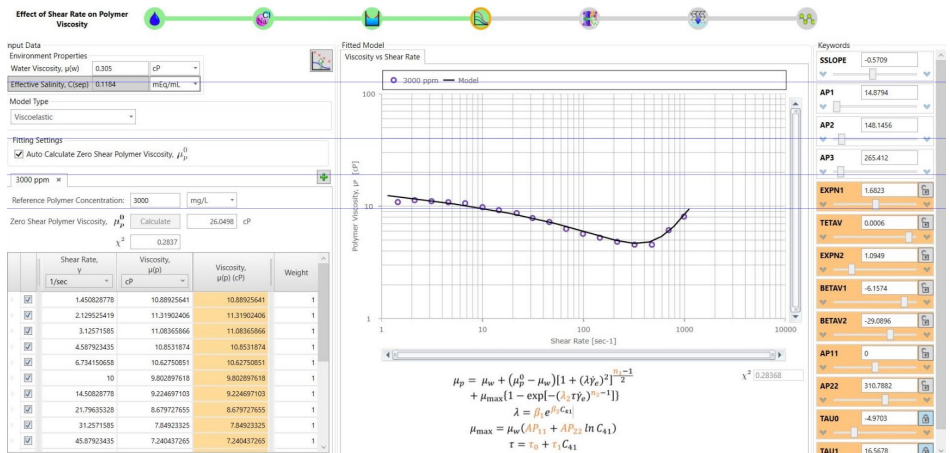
Effect of Shear Rate on Polymer Viscosity

nput Data
Environment Properties
Water Viscosity, μ(w) 0.305 cP
Effective Salinity, C(sep) 0.1184 mEq/mL

Model Type
Viscoelastic

Fitting Settings
Auto Calculate Zero Shear Polymer Viscosity, $\mu_p^0$

3000 ppm ×

Reference Polymer Concentration: 3000 mg/L
Zero Shear Polymer Viscosity, $\mu_p^0$ Calculate 26.0498 cP
$\chi^2$ 0.2837

| | Shear Rate, γ 1/sec | Viscosity, μ(p) cP | Viscosity, μ(p) (cP) | Weight |
|---|---|---|---|---|
| ☑ | 1.450828778 | 10.88925641 | 10.88925641 | 1 |
| ☑ | 2.129525419 | 11.31902406 | 11.31902406 | 1 |
| ☑ | 3.12571585 | 11.08365866 | 11.08365866 | 1 |
| ☑ | 4.587923435 | 10.8531874 | 10.8531874 | 1 |
| ☑ | 6.734150658 | 10.62750851 | 10.62750851 | 1 |
| ☑ | 10 | 9.802897618 | 9.802897618 | 1 |
| ☑ | 14.50828778 | 9.224697103 | 9.224697103 | 1 |
| ☑ | 21.79635328 | 8.679727655 | 8.679727655 | 1 |
| ☑ | 31.25171585 | 7.84923325 | 7.84923325 | 1 |
| ☑ | 45.87923435 | 7.240437265 | 7.240437265 | 1 |

Fitted Model
Viscosity vs Shear Rate
3000 ppm Model
100
10
1
Polymer Viscosity, μ^p [cP]
1 10 100 1000 10000
Shear Rate [sec-1]
$\chi^2$ 0.28368

$\mu_p = \mu_w + (\mu_p^0 - \mu_w)[1 + (\lambda\dot{\gamma}_e)^2]^{\frac{n_1-1}{2}}$
$+ \mu_{max}\{1 - \exp[-(\lambda_2\tau\dot{\gamma}_e)^{n_2-1}]\}$
$\lambda = \beta_1 e^{\beta_2 C_{41}}$
$\mu_{max} = \mu_w(AP_{11} + AP_{22}\ln C_{41})$
$\tau = \tau_0 + \tau_1 C_{41}$

Keywords
SSLOPE -0.5709
AP1 14.8794
AP2 148.1456
AP3 265.412
EXPN1 1.6823
TETAV 0.0006
EXPN2 1.0949
BETAV1 -6.1574
BETAV2 -29.0896
AP11 0
AP22 310.7882
TAU0 -4.9703
TAU1 16.5678